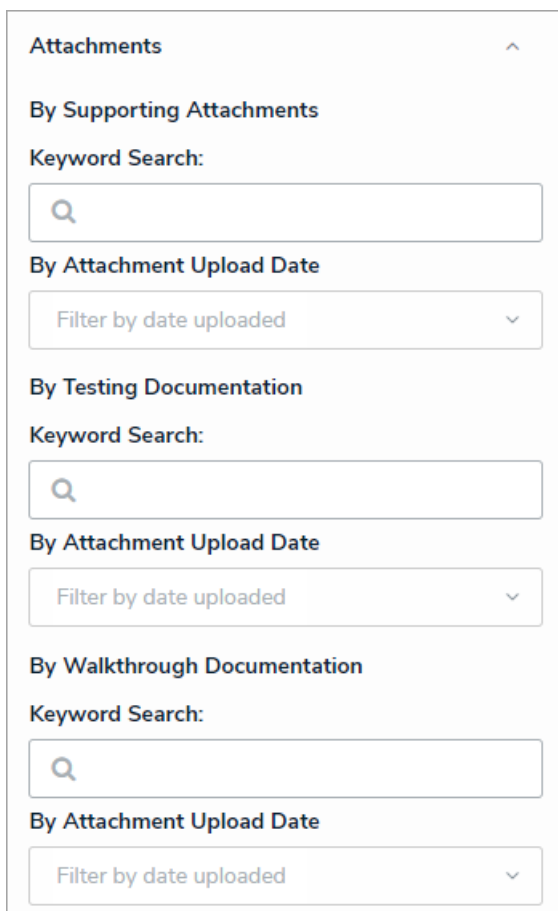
Attachments

By Supporting Attachments

Keyword Search:

By Attachment Upload Date

Filter by date uploaded

By Testing Documentation

Keyword Search:

By Attachment Upload Date

Filter by date uploaded

By Walkthrough Documentation

Keyword Search:

By Attachment Upload Date

Filter by date uploaded